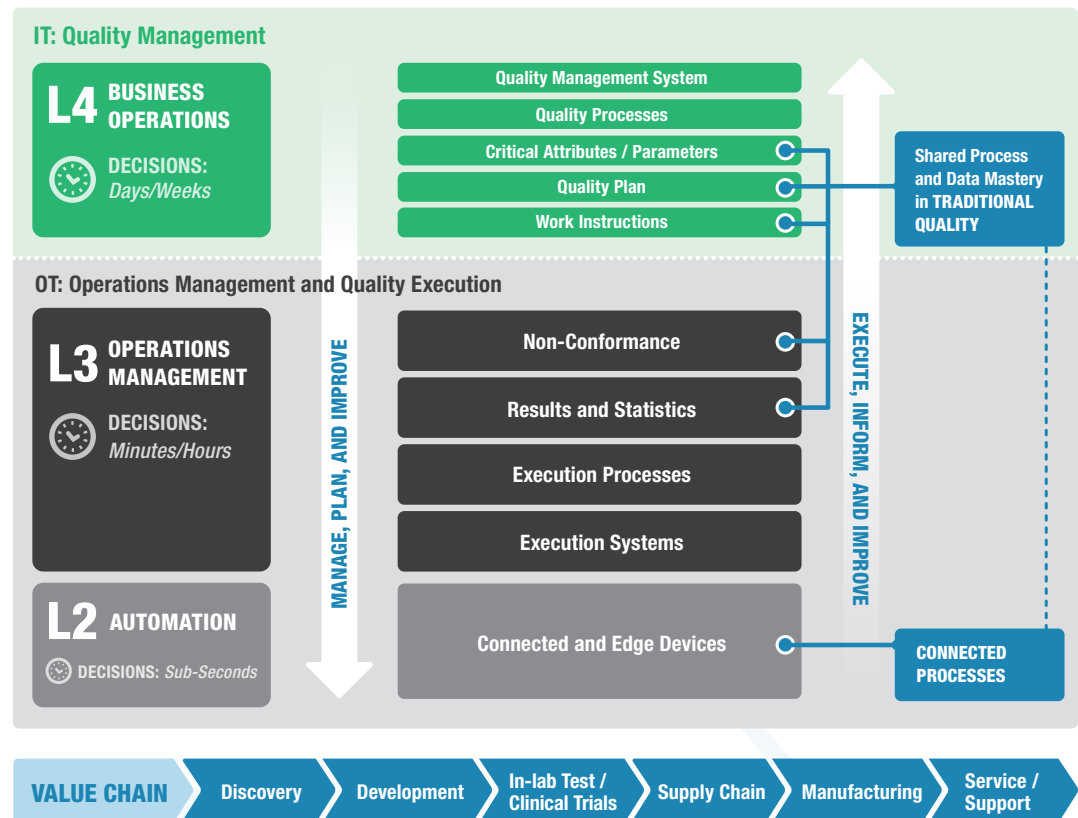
IT: Quality Management

L4 BUSINESS OPERATIONS

DECISIONS: Days/Weeks

Quality Management System

Quality Processes

Critical Attributes / Parameters

Quality Plan

Work Instructions

Shared Process and Data Mastery in TRADITIONAL QUALITY

OT: Operations Management and Quality Execution

L3 OPERATIONS MANAGEMENT

DECISIONS: Minutes/Hours

MANAGE, PLAN, AND IMPROVE

Non-Conformance

Results and Statistics

Execution Processes

Execution Systems

EXECUTE, INFORM, AND IMPROVE

L2 AUTOMATION

DECISIONS: Sub-Seconds

Connected and Edge Devices

CONNECTED PROCESSES

VALUE CHAIN

Discovery

Development

In-lab Test / Clinical Trials

Supply Chain

Manufacturing

Service / Support